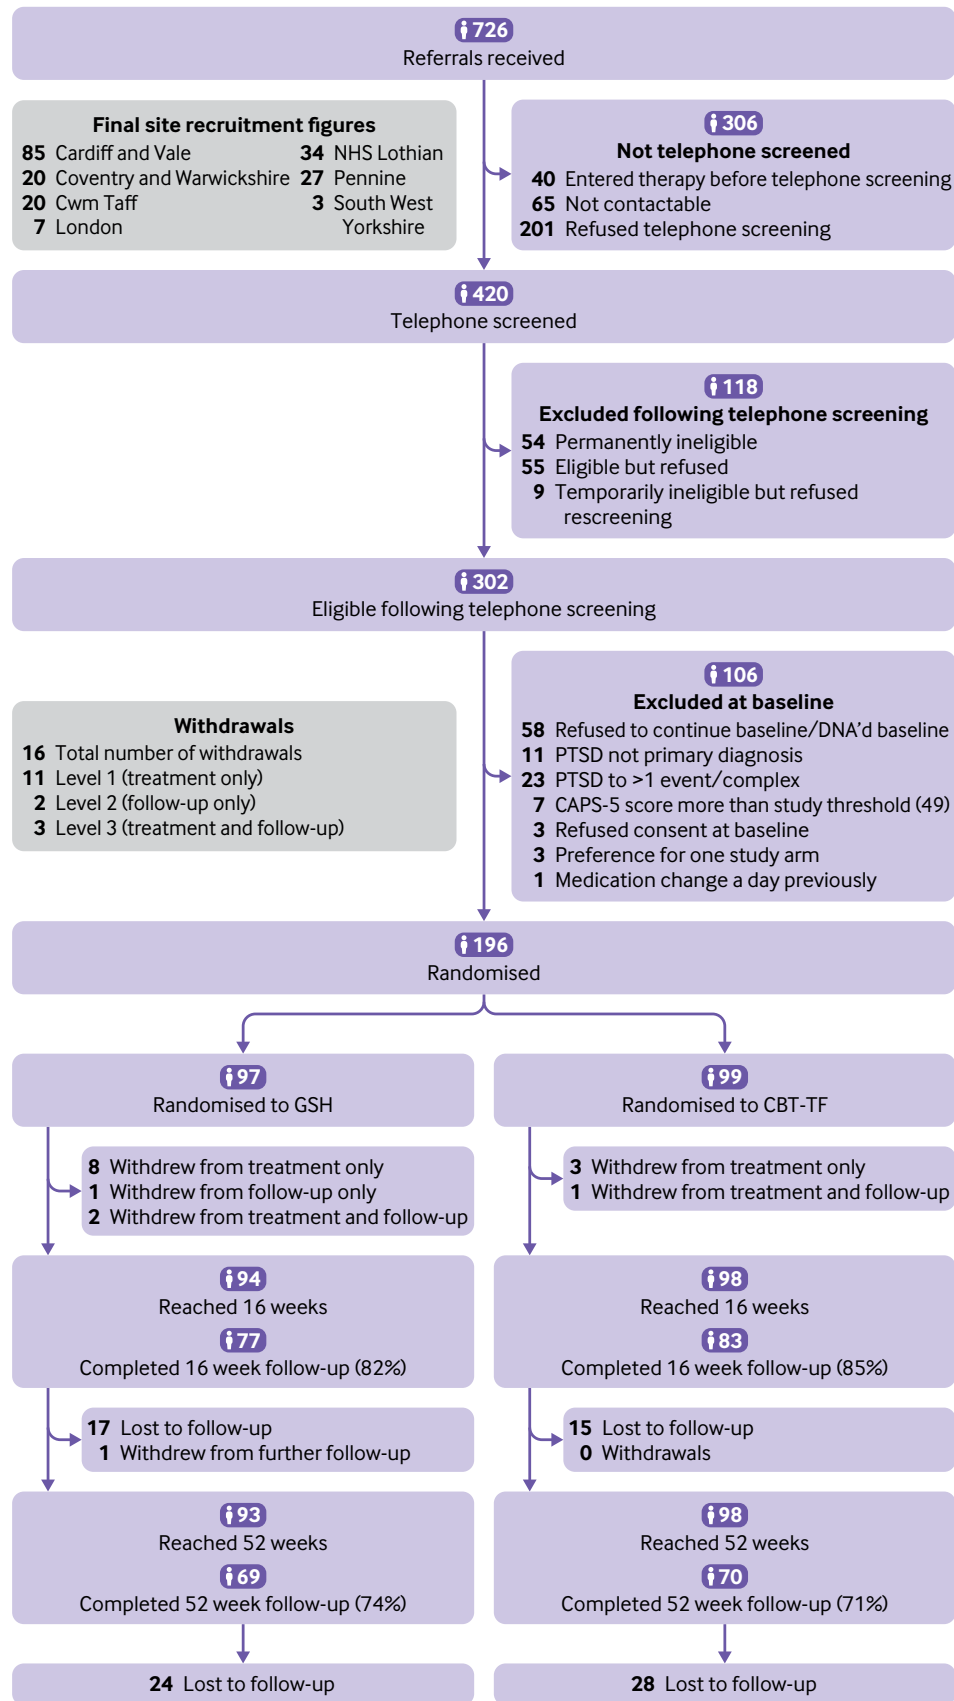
726
Referrals received

Final site recruitment figures
85 Cardiff and Vale
20 Coventry and Warwickshire
20 Cwm Taff
7 London
34 NHS Lothian
27 Pennine
3 South West Yorkshire

306
Not telephone screened
40 Entered therapy before telephone screening
65 Not contactable
201 Refused telephone screening

420
Telephone screened

118
Excluded following telephone screening
54 Permanently ineligible
55 Eligible but refused
9 Temporarily ineligible but refused rescreening

302
Eligible following telephone screening

Withdrawals
16 Total number of withdrawals
11 Level 1 (treatment only)
2 Level 2 (follow-up only)
3 Level 3 (treatment and follow-up)

106
Excluded at baseline
58 Refused to continue baseline/DNA'd baseline
11 PTSD not primary diagnosis
23 PTSD to >1 event/complex
7 CAPS-5 score more than study threshold (49)
3 Refused consent at baseline
3 Preference for one study arm
1 Medication change a day previously

196
Randomised

97
Randomised to GSH

99
Randomised to CBT-TF

8 Withdrew from treatment only
1 Withdrew from follow-up only
2 Withdrew from treatment and follow-up

3 Withdrew from treatment only
1 Withdrew from treatment and follow-up

94
Reached 16 weeks
77
Completed 16 week follow-up (82%)

98
Reached 16 weeks
83
Completed 16 week follow-up (85%)

17 Lost to follow-up
1 Withdrew from further follow-up

15 Lost to follow-up
0 Withdrawals

93
Reached 52 weeks
69
Completed 52 week follow-up (74%)

98
Reached 52 weeks
70
Completed 52 week follow-up (71%)

24 Lost to follow-up

28 Lost to follow-up